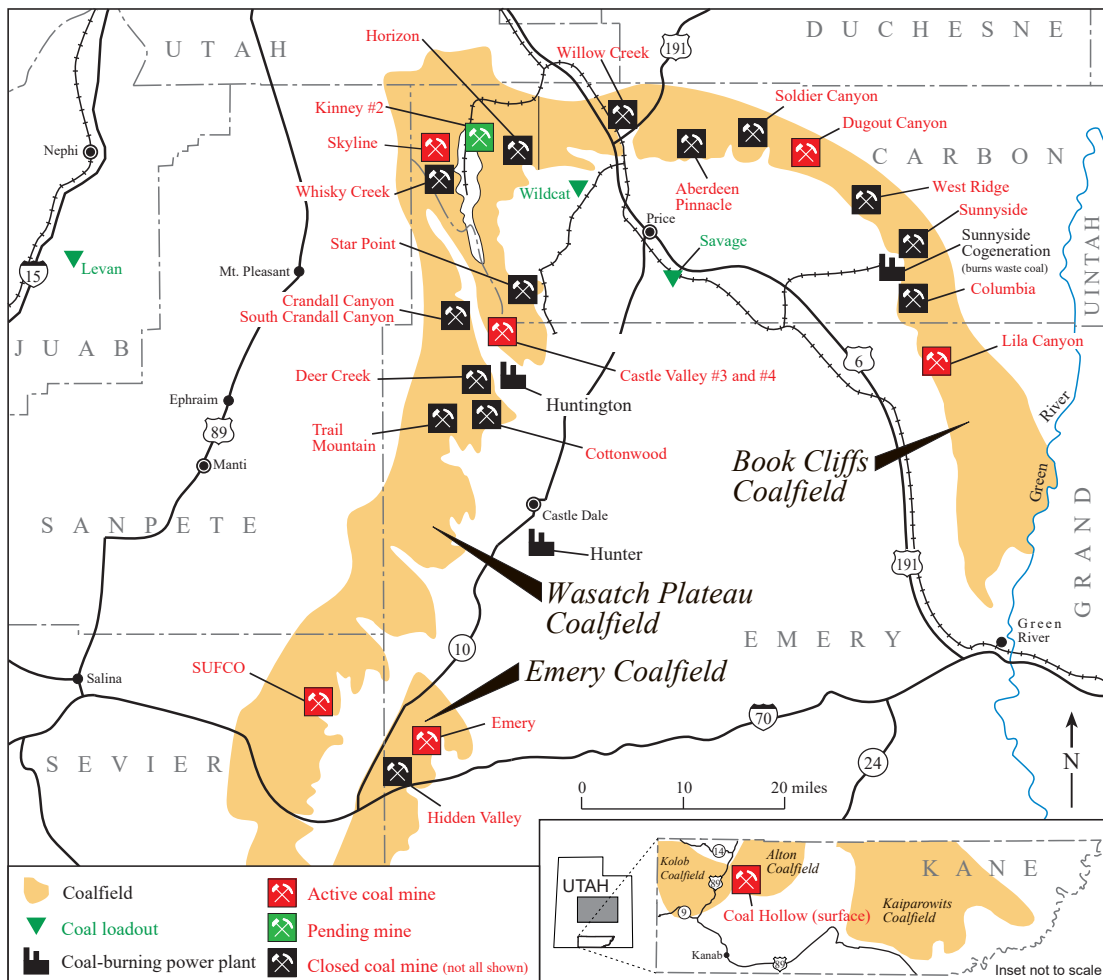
UTAH
DUCHESNE
Horizon
Willow Creek
191
Kinney #2
Soldier Canyon
Skyline
Dugout Canyon
CARBON
Nephi
Whisky Creek
Wildcat
Aberdeen
Pinnacle
West Ridge
Price
Sunnyside
Star Point
Savage
Sunnyside Cogeneration
(burns waste coal)
15
Levan
Mt. Pleasant
UINTAH
Columbia
Crandall Canyon
South Crandall Canyon
JUAB
6
Lila Canyon
Deer Creek
Castle Valley #3 and #4
Huntington
Ephraim
89
River
Trail Mountain
Cottonwood
Manti
Book Cliffs Coalfield
Green
SANPETE
Castle Dale
Hunter
GRAND
191
Wasatch Plateau Coalfield
Green River
EMERY
10
SUFCO
Emery Coalfield
Salina
Emery
70
24
N
SEVIER
0
10
20 miles
Hidden Valley
14
Alton Coalfield
Kolob Coalfield
KANE
UTAH
89
Coal Hollow (surface)
Kaiparowits Coalfield
9
Kanab
89
Inset not to scale
Coalfield
Coal loadout
Coal-burning power plant
Active coal mine
Pending mine
Closed coal mine (not all shown)